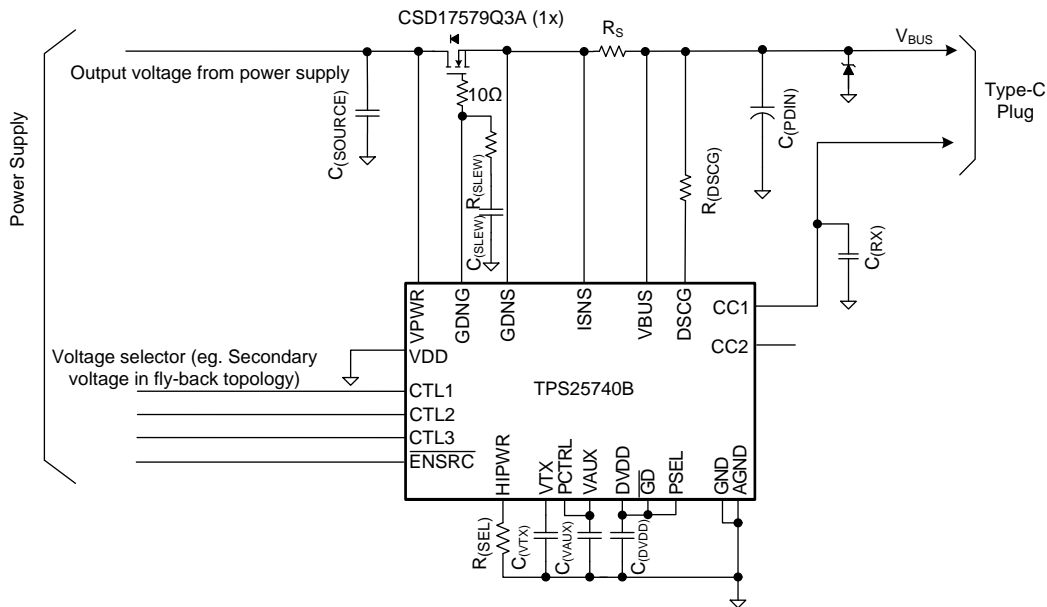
CSD17579Q3A (1x)

$R_S$

$V_{BUS}$

Output voltage from power supply

Power Supply

$C_{(SOURCE)}$

10Ω

$R_{(SLEW)}$

$C_{(SLEW)}$

$C_{(PDIN)}$

$R_{(DSCG)}$

Type-C Plug

$C_{(RX)}$

VPWR

GDNG

GDNS

ISNS

VBUS

DSCG

CC1

CC2

Voltage selector (eg. Secondary voltage in fly-back topology)

VDD

CTL1

CTL2

CTL3

$\overline{ENSRC}$

TPS25740B

HIPWR

VTX

PCTRL

VAUX

DVDD

$\overline{GD}$

PSEL

GND

AGND

$R_{(SEL)}$

$C_{(VTX)}$

$C_{(VAUX)}$

$C_{(DVDD)}$